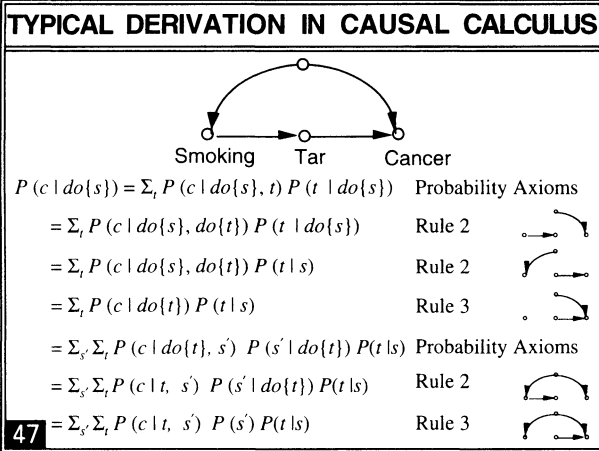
TYPICAL DERIVATION IN CAUSAL CALCULUS

Smoking Tar Cancer

$P(c \mid do\{s\}) = \Sigma_t P(c \mid do\{s\}, t) P(t \mid do\{s\})$ Probability Axioms

$= \Sigma_t P(c \mid do\{s\}, do\{t\}) P(t \mid do\{s\})$ Rule 2

$= \Sigma_t P(c \mid do\{s\}, do\{t\}) P(t \mid s)$ Rule 2

$= \Sigma_t P(c \mid do\{t\}) P(t \mid s)$ Rule 3

$= \Sigma_{s'} \Sigma_t P(c \mid do\{t\}, s') P(s' \mid do\{t\}) P(t \mid s)$ Probability Axioms

$= \Sigma_{s'} \Sigma_t P(c \mid t, s') P(s' \mid do\{t\}) P(t \mid s)$ Rule 2

47 $= \Sigma_{s'} \Sigma_t P(c \mid t, s') P(s') P(t \mid s)$ Rule 3